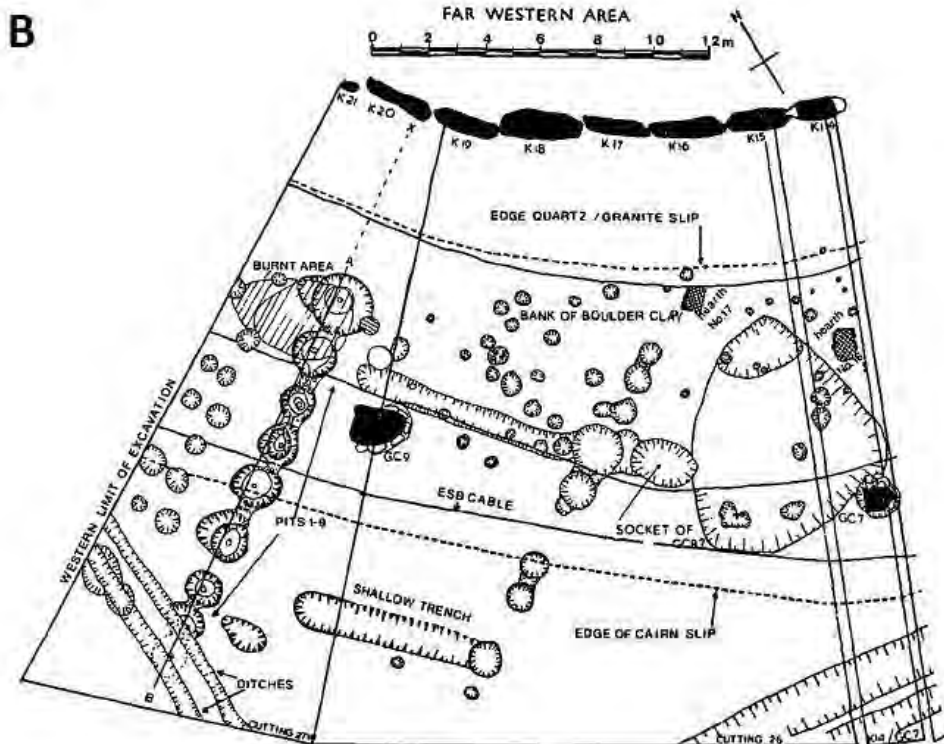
B

FAR WESTERN AREA

0 2 4 6 8 10 12m

N

K21 K20 K19 K18 K17 K16 K15 K14

EDGE QUARTZ / GRANITE SLIP

BURNT AREA

A

BANK OF BOULDER CLAY

hearth No17

hearth No16

WESTERN LIMIT OF EXCAVATION

GC9

ESB CABLE

PITS 1-9

SOCKET OF GC8?

GC7

SHALLOW TRENCH

EDGE OF CAIRN SLIP

DITCHES

B

CUTTING 27

CUTTING 26

K14/GC7